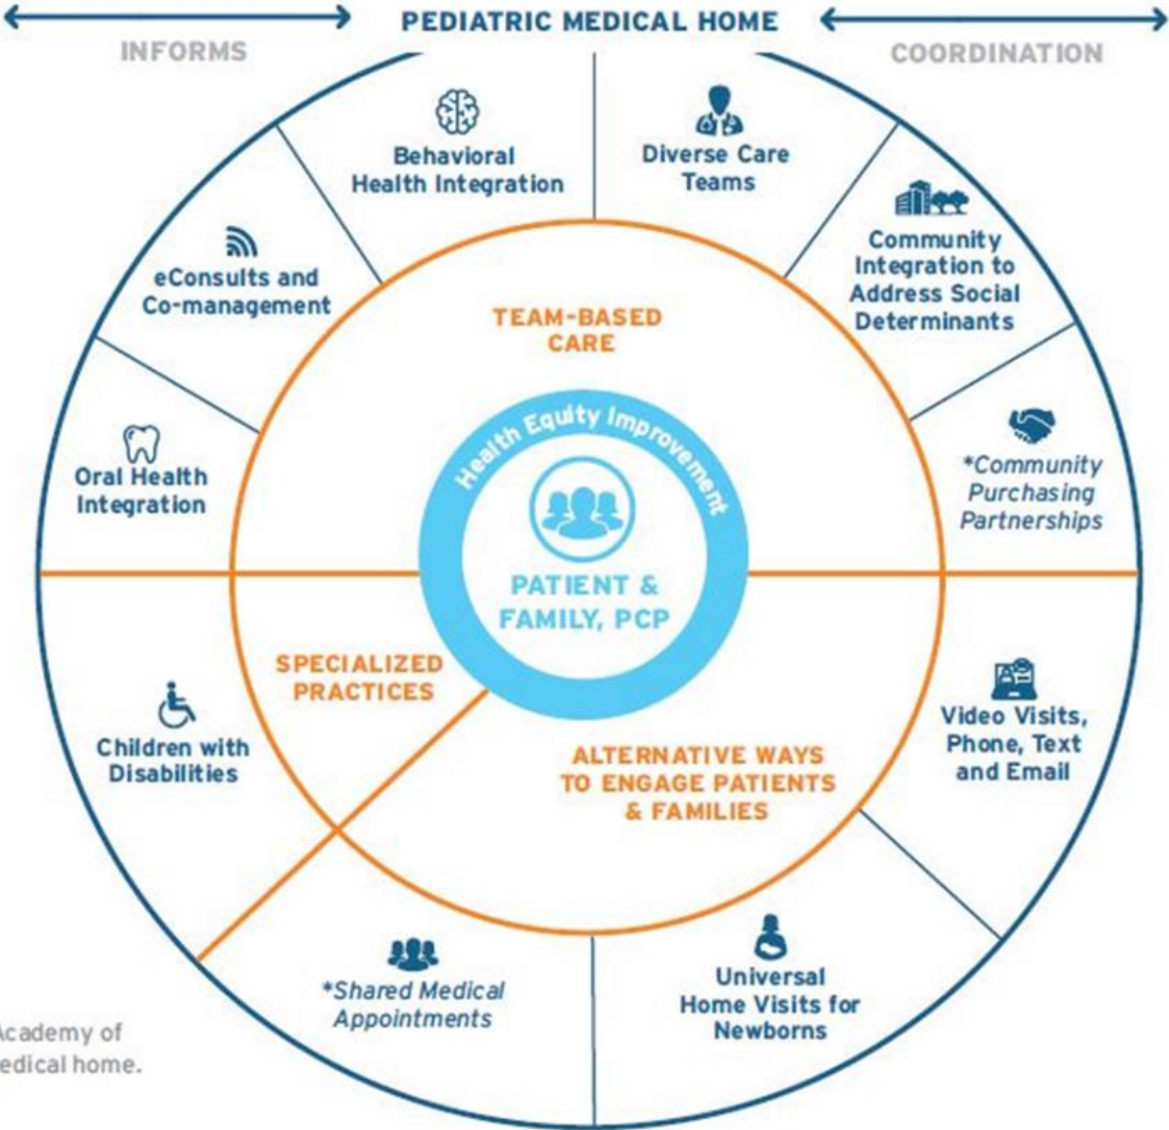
PEDIATRIC MEDICAL HOME

INFORMS

COORDINATION

Behavioral Health Integration

Diverse Care Teams

eConsults and Co-management

Community Integration to Address Social Determinants

TEAM-BASED CARE

Health Equity Improvement

Oral Health Integration

*Community Purchasing Partnerships

PATIENT & FAMILY, PCP

SPECIALIZED PRACTICES

Children with Disabilities

Video Visits, Phone, Text and Email

ALTERNATIVE WAYS TO ENGAGE PATIENTS & FAMILIES

*Shared Medical Appointments

Universal Home Visits for Newborns

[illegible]cademy of
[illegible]edical home.